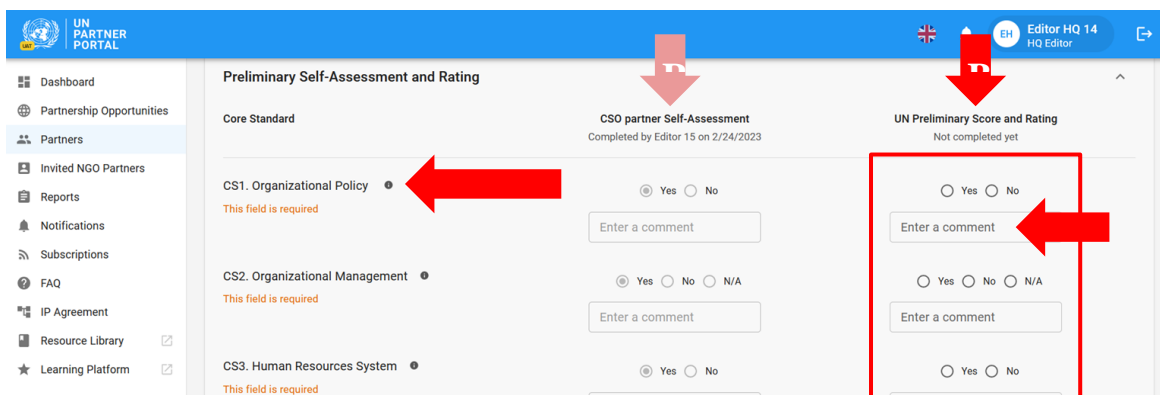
UN PARTNER PORTAL

EH Editor HQ 14
HQ Editor

Dashboard
Partnership Opportunities
Partners
Invited NGO Partners
Reports
Notifications
Subscriptions
FAQ
IP Agreement
Resource Library
Learning Platform

Preliminary Self-Assessment and Rating

Core Standard

CSO partner Self-Assessment
Completed by Editor 15 on 2/24/2023

UN Preliminary Score and Rating
Not completed yet

CS1. Organizational Policy
This field is required
Yes No
Enter a comment
Yes No
Enter a comment

CS2. Organizational Management
This field is required
Yes No N/A
Enter a comment
Yes No N/A
Enter a comment

CS3. Human Resources System
This field is required
Yes No
Yes No